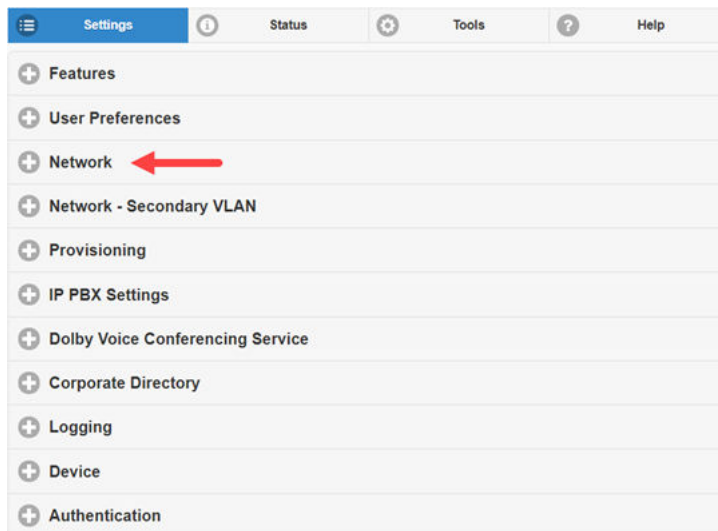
Settings Status Tools Help

Features

User Preferences

Network

Network - Secondary VLAN

Provisioning

IP PBX Settings

Dolby Voice Conferencing Service

Corporate Directory

Logging

Device

Authentication